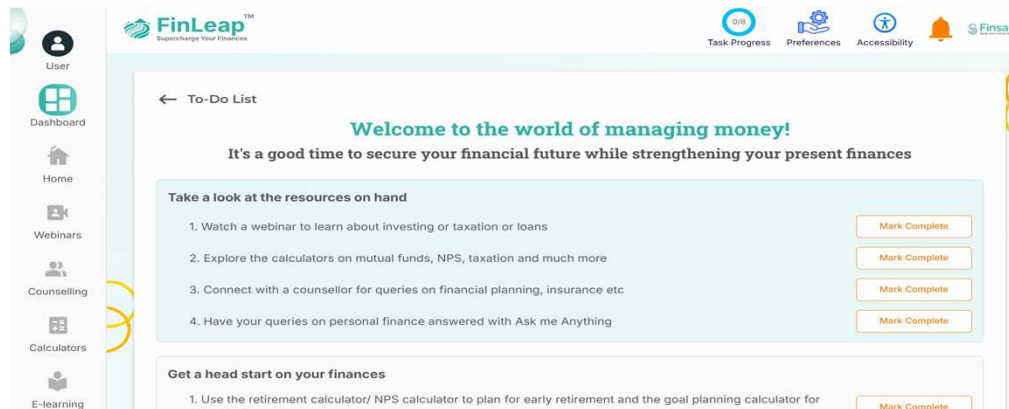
User

Dashboard

Home

Webinars

Counselling

Calculators

E-learning

FinLeap™
Supercharge Your Finances

0/8
Task Progress

Preferences

Accessibility

Finsa

← To-Do List

Welcome to the world of managing money!

It's a good time to secure your financial future while strengthening your present finances

Take a look at the resources on hand

1. Watch a webinar to learn about investing or taxation or loans
Mark Complete

2. Explore the calculators on mutual funds, NPS, taxation and much more
Mark Complete

3. Connect with a counsellor for queries on financial planning, insurance etc
Mark Complete

4. Have your queries on personal finance answered with Ask me Anything
Mark Complete

Get a head start on your finances

1. Use the retirement calculator/ NPS calculator to plan for early retirement and the goal planning calculator for
Mark Complete